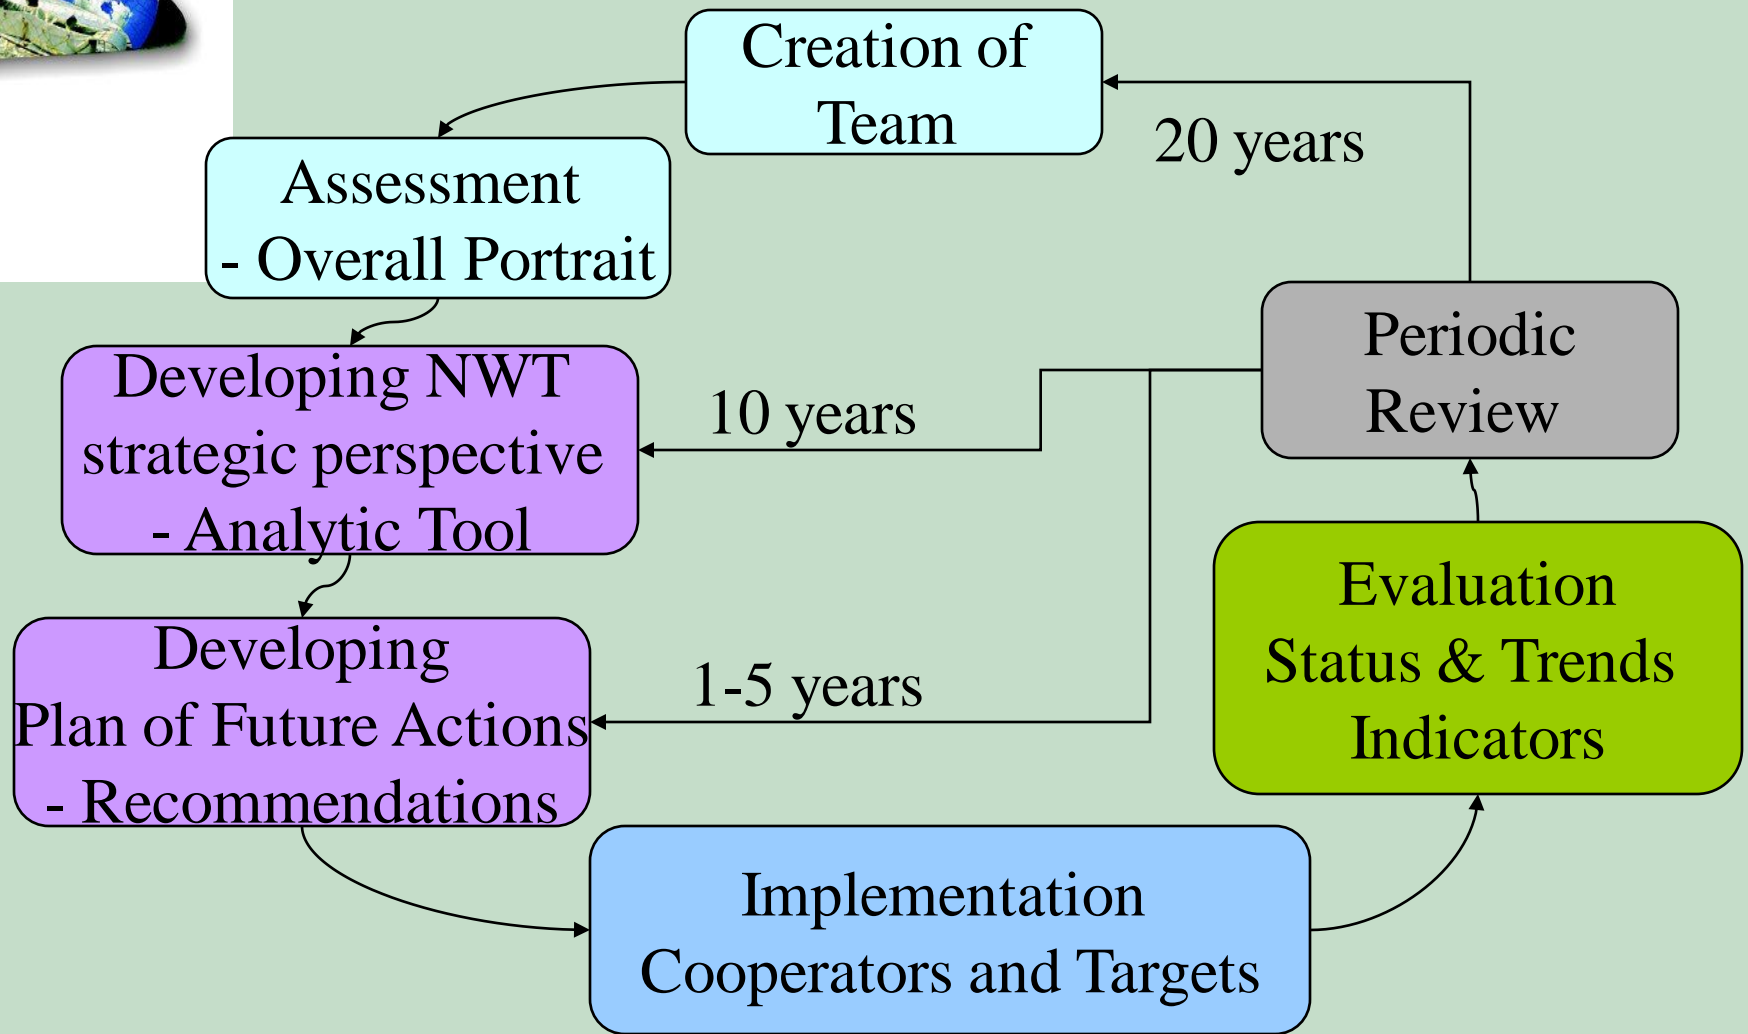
Creation of Team

20 years

Assessment
- Overall Portrait

Periodic Review

Developing NWT strategic perspective
- Analytic Tool

10 years

Evaluation
Status & Trends
Indicators

Developing
Plan of Future Actions
- Recommendations

1-5 years

Implementation
Cooperators and Targets